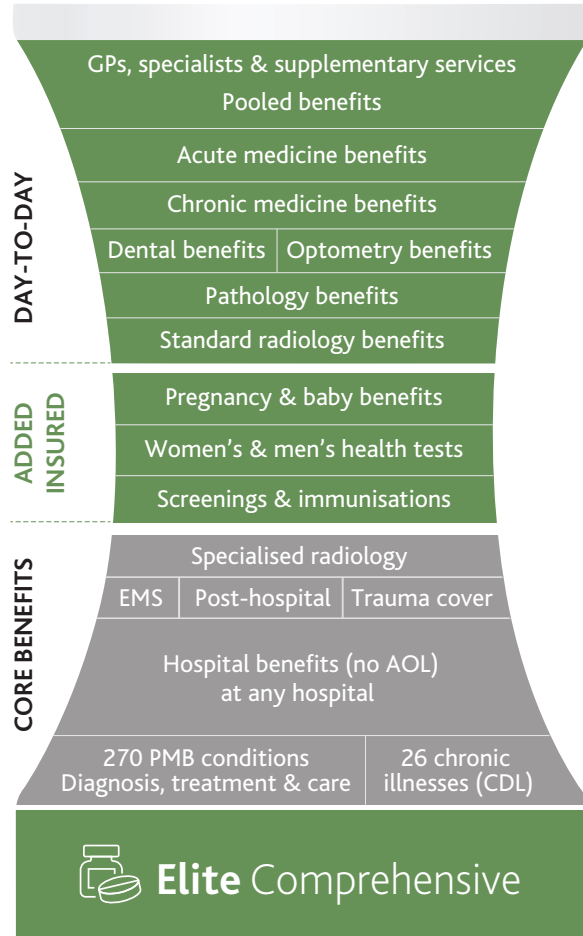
DAY-TO-DAY

GPs, specialists & supplementary services
Pooled benefits

Acute medicine benefits

Chronic medicine benefits

| Dental benefits | Optometry benefits |
|---|---|

Pathology benefits

Standard radiology benefits

ADDED INSURED

Pregnancy & baby benefits

Women's & men's health tests

Screenings & immunisations

CORE BENEFITS

Specialised radiology

| EMS | Post-hospital | Trauma cover |
|---|---|---|

Hospital benefits (no AOL) at any hospital

| 270 PMB conditions Diagnosis, treatment & care | 26 chronic illnesses (CDL) |
|---|---|

Elite Comprehensive